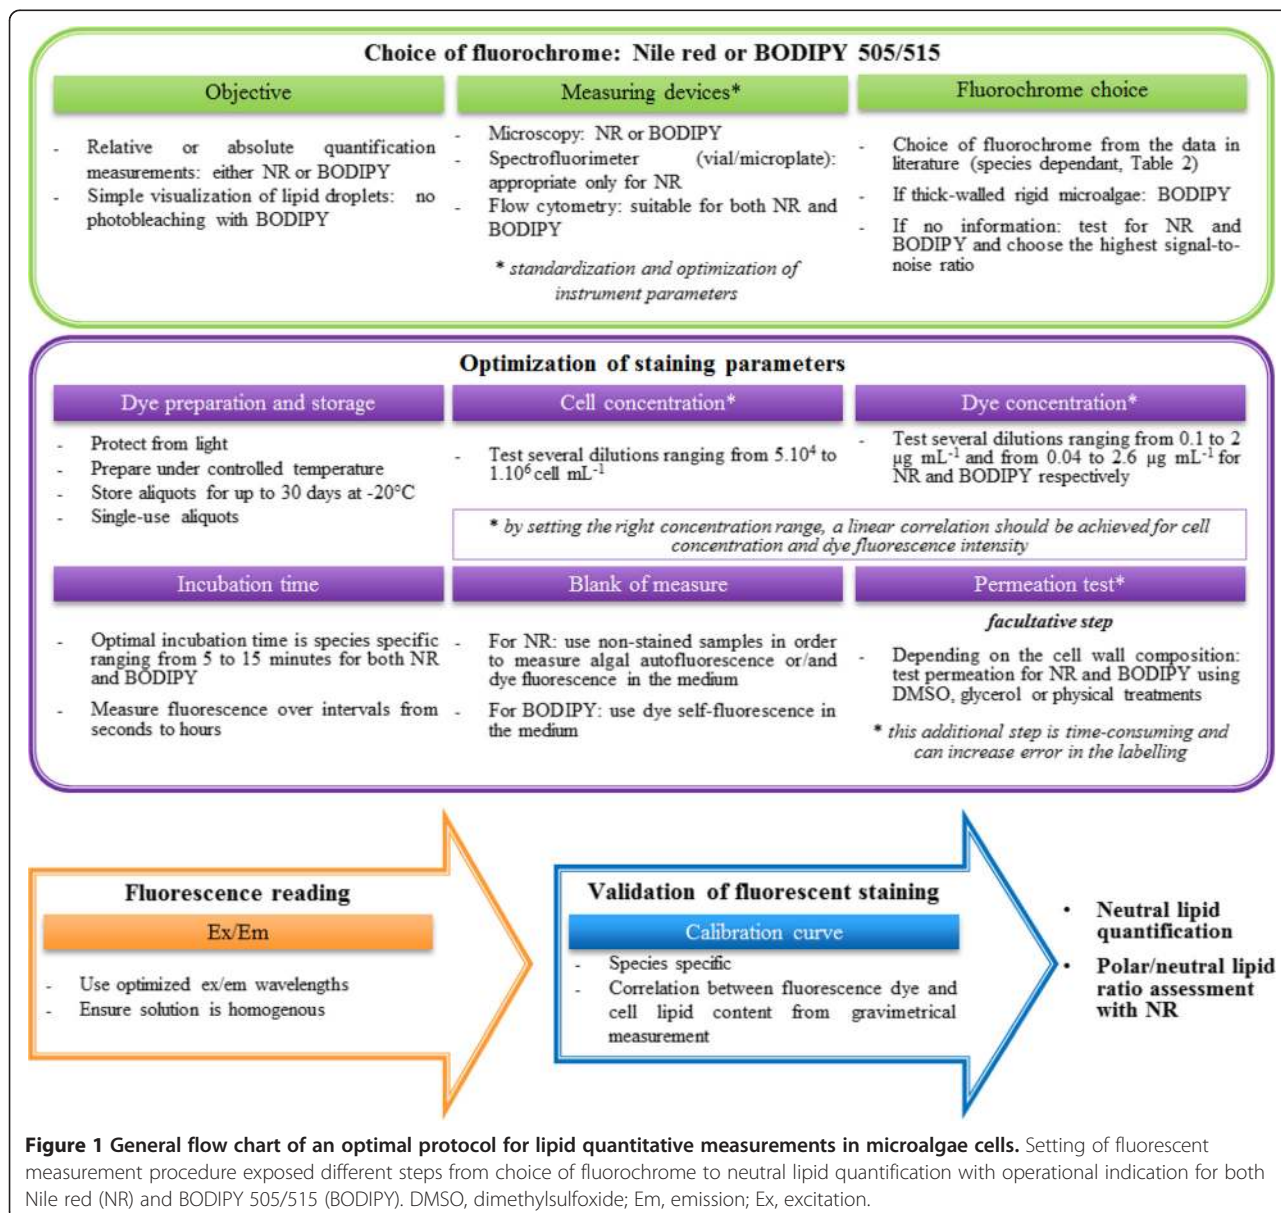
Choice of fluorochrome: Nile red or BODIPY 505/515

Objective

- Relative or absolute quantification measurements: either NR or BODIPY
- Simple visualization of lipid droplets: no photobleaching with BODIPY

Measuring devices*

- Microscopy: NR or BODIPY
- Spectrofluorimeter (vial/microplate): appropriate only for NR
- Flow cytometry: suitable for both NR and BODIPY

* standardization and optimization of instrument parameters

Fluorochrome choice

- Choice of fluorochrome from the data in literature (species dependant, Table 2)
- If thick-walled rigid microalgae: BODIPY
- If no information: test for NR and BODIPY and choose the highest signal-to-noise ratio

Optimization of staining parameters

Dye preparation and storage

- Protect from light
- Prepare under controlled temperature
- Store aliquots for up to 30 days at -20°C
- Single-use aliquots

Cell concentration*

- Test several dilutions ranging from $5.10^4$ to $1.10^6$ cell mL$^{-1}$

Dye concentration*

- Test several dilutions ranging from 0.1 to 2 μg mL$^{-1}$ and from 0.04 to 2.6 μg mL$^{-1}$ for NR and BODIPY respectively

* by setting the right concentration range, a linear correlation should be achieved for cell concentration and dye fluorescence intensity

Incubation time

- Optimal incubation time is species specific ranging from 5 to 15 minutes for both NR and BODIPY
- Measure fluorescence over intervals from seconds to hours

Blank of measure

- For NR: use non-stained samples in order to measure algal autofluorescence or/and dye fluorescence in the medium
- For BODIPY: use dye self-fluorescence in the medium

Permeation test*

facultative step

- Depending on the cell wall composition: test permeation for NR and BODIPY using DMSO, glycerol or physical treatments

* this additional step is time-consuming and can increase error in the labelling

Fluorescence reading

Ex/Em

- Use optimized ex/em wavelengths
- Ensure solution is homogenous

Validation of fluorescent staining

Calibration curve

- Species specific
- Correlation between fluorescence dye and cell lipid content from gravimetrical measurement

• Neutral lipid quantification
• Polar/neutral lipid ratio assessment with NR

Figure 1 General flow chart of an optimal protocol for lipid quantitative measurements in microalgae cells. Setting of fluorescent measurement procedure exposed different steps from choice of fluorochrome to neutral lipid quantification with operational indication for both Nile red (NR) and BODIPY 505/515 (BODIPY). DMSO, dimethylsulfoxide; Em, emission; Ex, excitation.